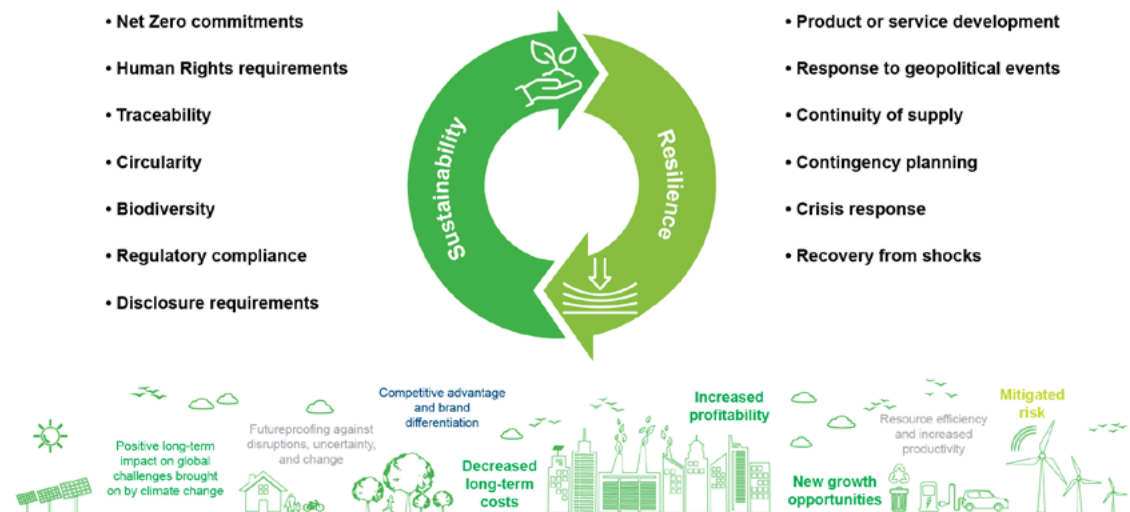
• Net Zero commitments

• Human Rights requirements

• Traceability

• Circularity

• Biodiversity

• Regulatory compliance

• Disclosure requirements

Sustainability

Resilience

• Product or service development

• Response to geopolitical events

• Continuity of supply

• Contingency planning

• Crisis response

• Recovery from shocks

Positive long-term impact on global challenges brought on by climate change

Futureproofing against disruptions, uncertainty, and change

Competitive advantage and brand differentiation

Decreased long-term costs

Increased profitability

New growth opportunities

Resource efficiency and increased productivity

Mitigated risk